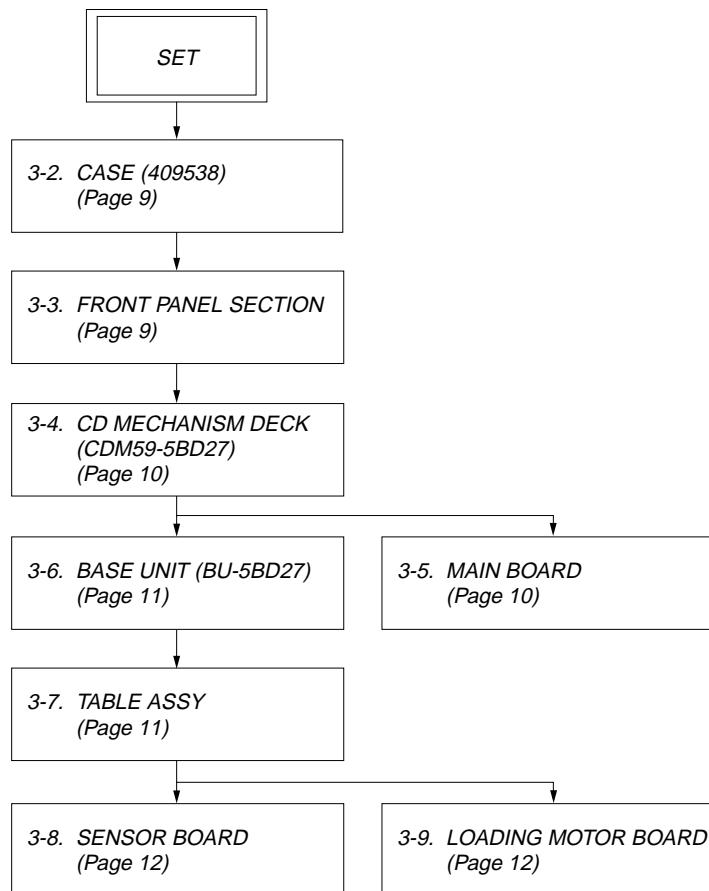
SET

3-2. CASE (409538)
(Page 9)

3-3. FRONT PANEL SECTION
(Page 9)

3-4. CD MECHANISM DECK
(CDM59-5BD27)
(Page 10)

3-6. BASE UNIT (BU-5BD27)
(Page 11)

3-5. MAIN BOARD
(Page 10)

3-7. TABLE ASSY
(Page 11)

3-8. SENSOR BOARD
(Page 12)

3-9. LOADING MOTOR BOARD
(Page 12)